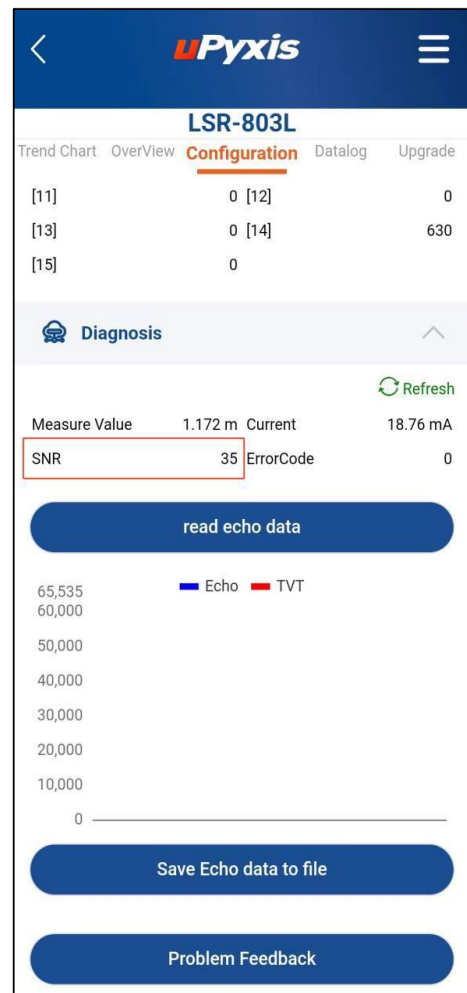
uPyxis

LSR-803L

Trend Chart OverView Configuration Datalog Upgrade

| [11] | 0 | [12] | 0 |
|---|---|---|---|
| [13] | 0 | [14] | 630 |
| [15] | 0 | | |

Diagnosis

Refresh

| Measure Value | 1.172 m | Current | 18.76 mA |
|---|---|---|---|
| SNR | 35 | ErrorCode | 0 |

read echo data

Echo TVT

65,535
60,000
50,000
40,000
30,000
20,000
10,000
0

Save Echo data to file

Problem Feedback